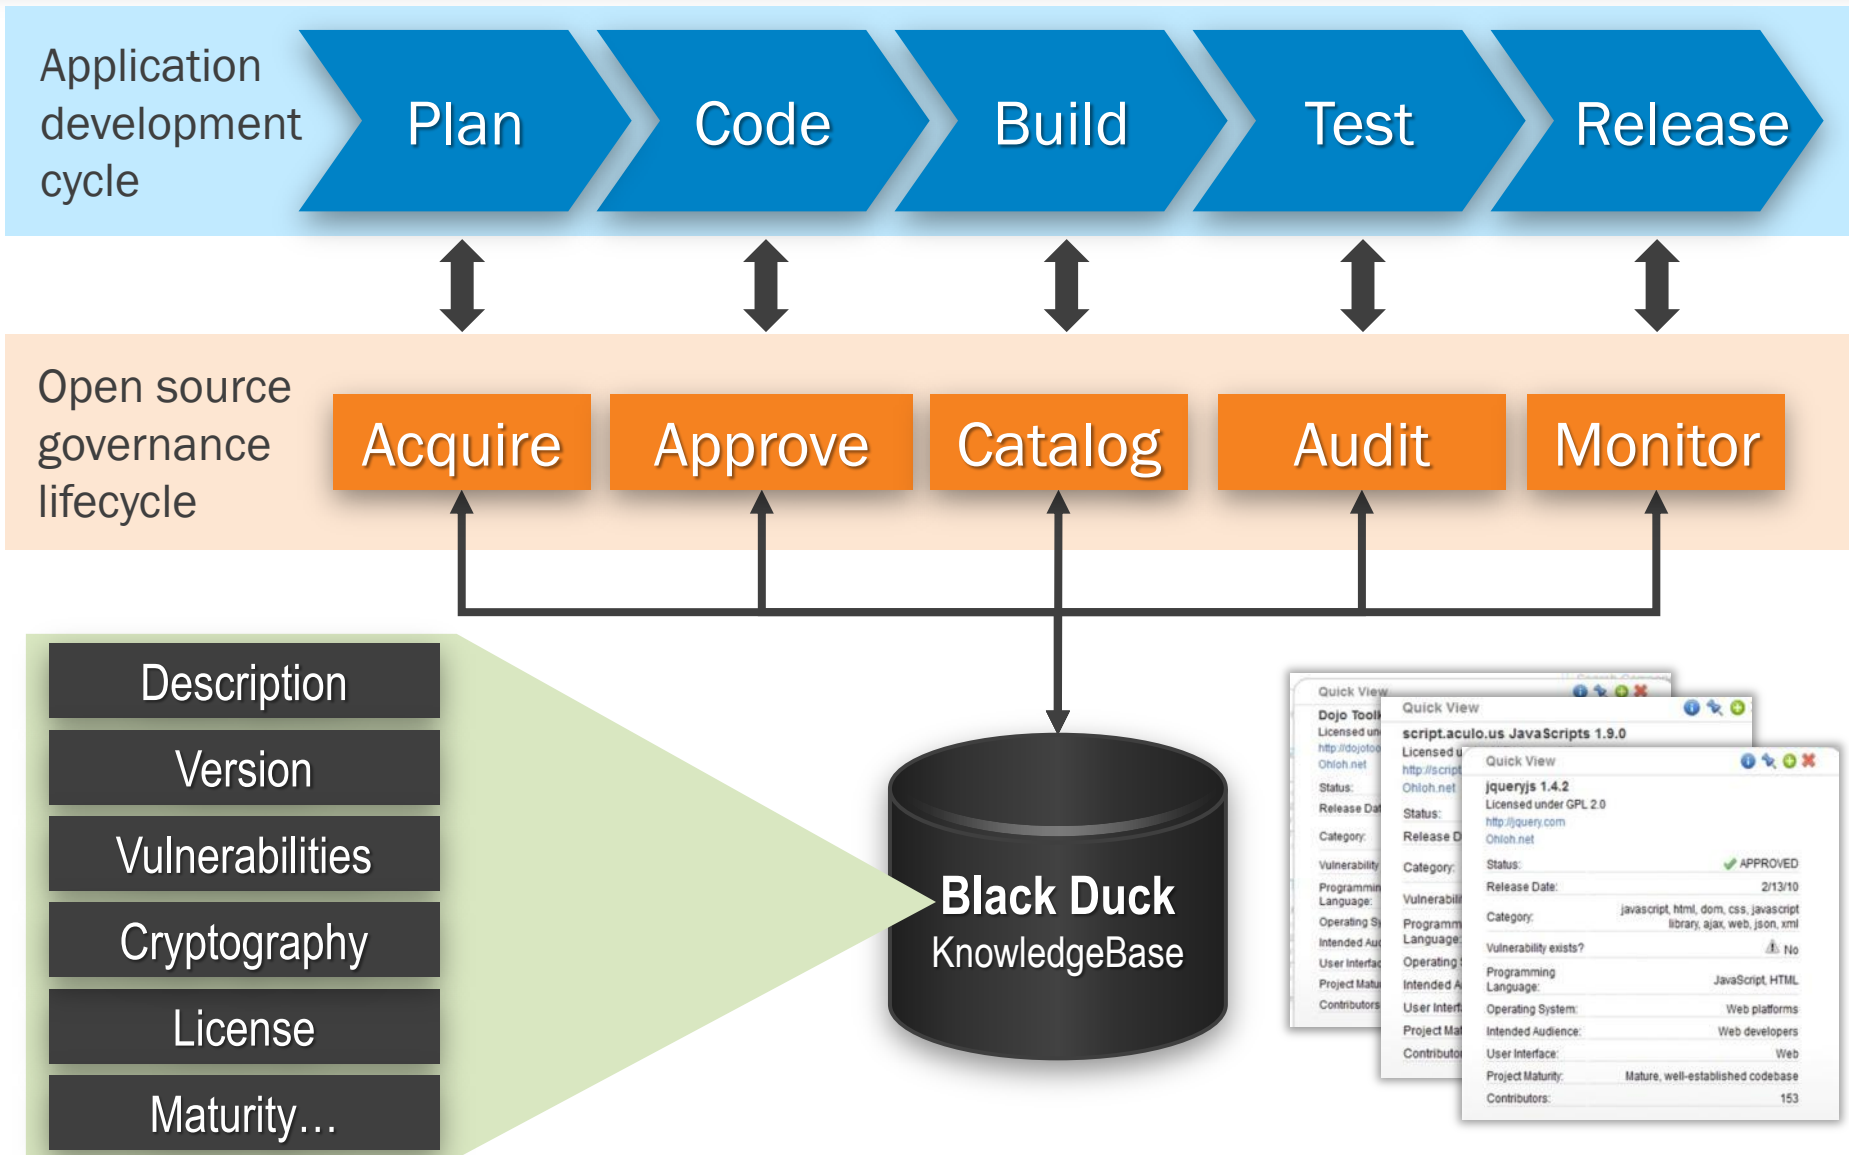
Application development cycle

Plan

Code

Build

Test

Release

Open source governance lifecycle

Acquire

Approve

Catalog

Audit

Monitor

Description

Version

Vulnerabilities

Cryptography

License

Maturity…

Black Duck
KnowledgeBase

Quick View

Dojo Tool

Licensed un

http://dojotoo

Ohloh.net

Status:

Release Dat

Category:

Vulnerability

Programmin Language:

Operating Sy

Intended Au

User Interfa

Project Matu

Contributors

Quick View

script.aculo.us JavaScripts 1.9.0

Licensed u

http://script

Ohloh.net

Status:

Release D

Category:

Vulnerabil

Programm Language:

Operating

Intended A

User Interf

Project Mat

Contributo

Quick View

jqueryjs 1.4.2

Licensed under GPL 2.0

http://jquery.com

Ohloh.net

Status: APPROVED

Release Date: 2/13/10

Category: javascript, html, dom, css, javascript library, ajax, web, json, xml

Vulnerability exists? No

Programming Language: JavaScript, HTML

Operating System: Web platforms

Intended Audience: Web developers

User Interface: Web

Project Maturity: Mature, well-established codebase

Contributors: 153